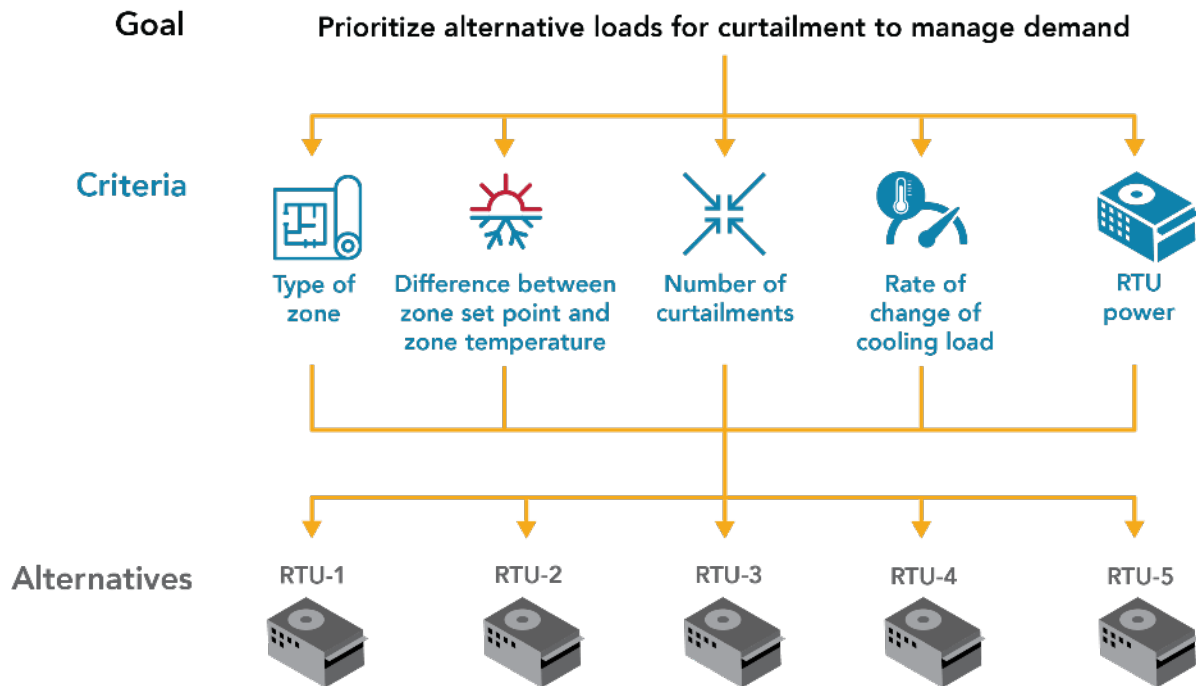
Goal

Prioritize alternative loads for curtailment to manage demand

Criteria

Type of zone

Difference between zone set point and zone temperature

Number of curtailments

Rate of change of cooling load

RTU power

Alternatives

RTU-1

RTU-2

RTU-3

RTU-4

RTU-5